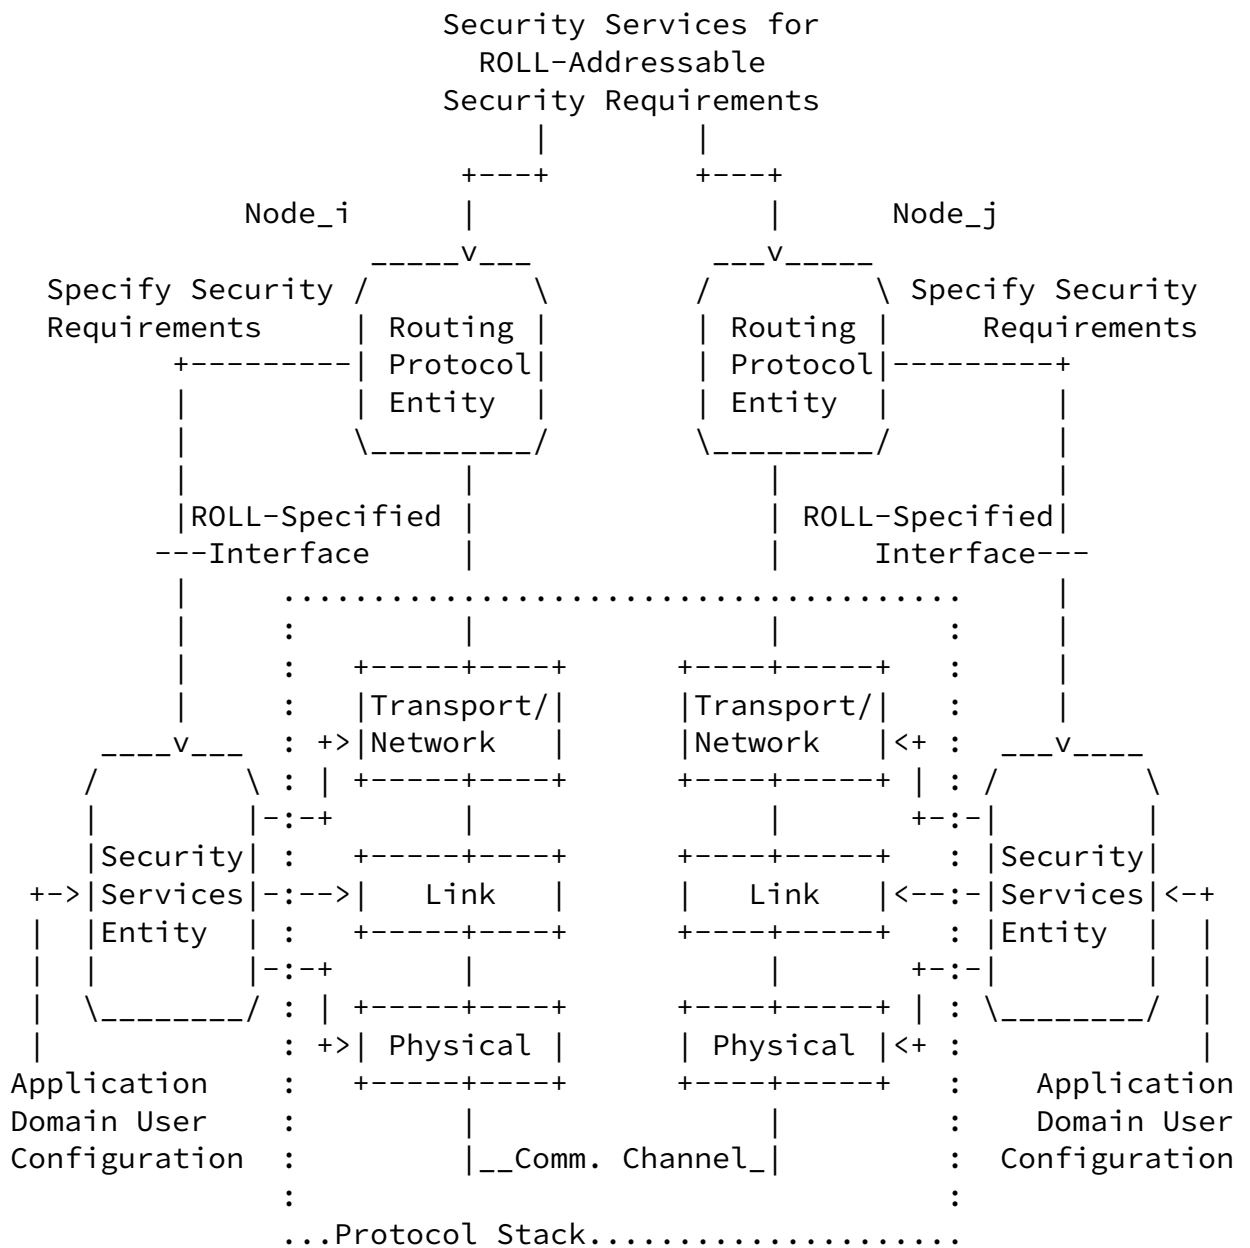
Security Services for
ROLL-Addressable
Security Requirements

Node_i

Node_j

Specify Security
Requirements

Routing
Protocol
Entity

Routing
Protocol
Entity

Specify Security
Requirements

ROLL-Specified
---Interface

ROLL-Specified
Interface---

Transport/
Network

Transport/
Network

Security
Services
Entity

Link

Link

Security
Services
Entity

Physical

Physical

Application
Domain User
Configuration

__Comm. Channel_

Application
Domain User
Configuration

...Protocol Stack.....................